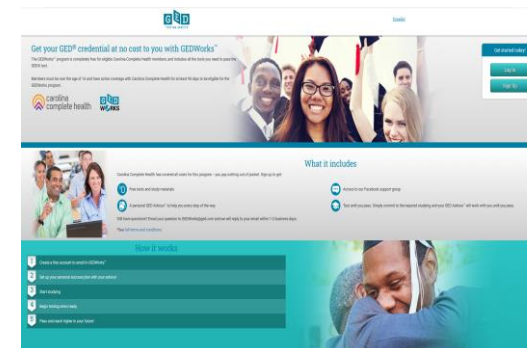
GED

Get your GED® credential at no cost to you with GEDWorks™

The GEDWorks™ program is completely free for eligible Carolina Complete Health members and includes all the tools you need to pass the GED® test.

caroline complete health

GED WORKS

Get started today!

Log In

Sign Up

What it includes

Carolina Complete Health has covered costs for this program – you pay nothing out of pocket. Sign up to get:

Free tests and study materials

A personal GED Advisor™ to help you every step of the way

Access to our Facebook support group

Still have questions? Email your question to GEDWorks@ged.com and we will reply to your email within 1-2 business days.

*See full terms and conditions

How it works

1 Create a free account to enroll in GEDWorks™

2 Set up your personal success plan with your advisor

3 Start studying

4 Begin testing when ready

5 Pass and reach higher in your future!